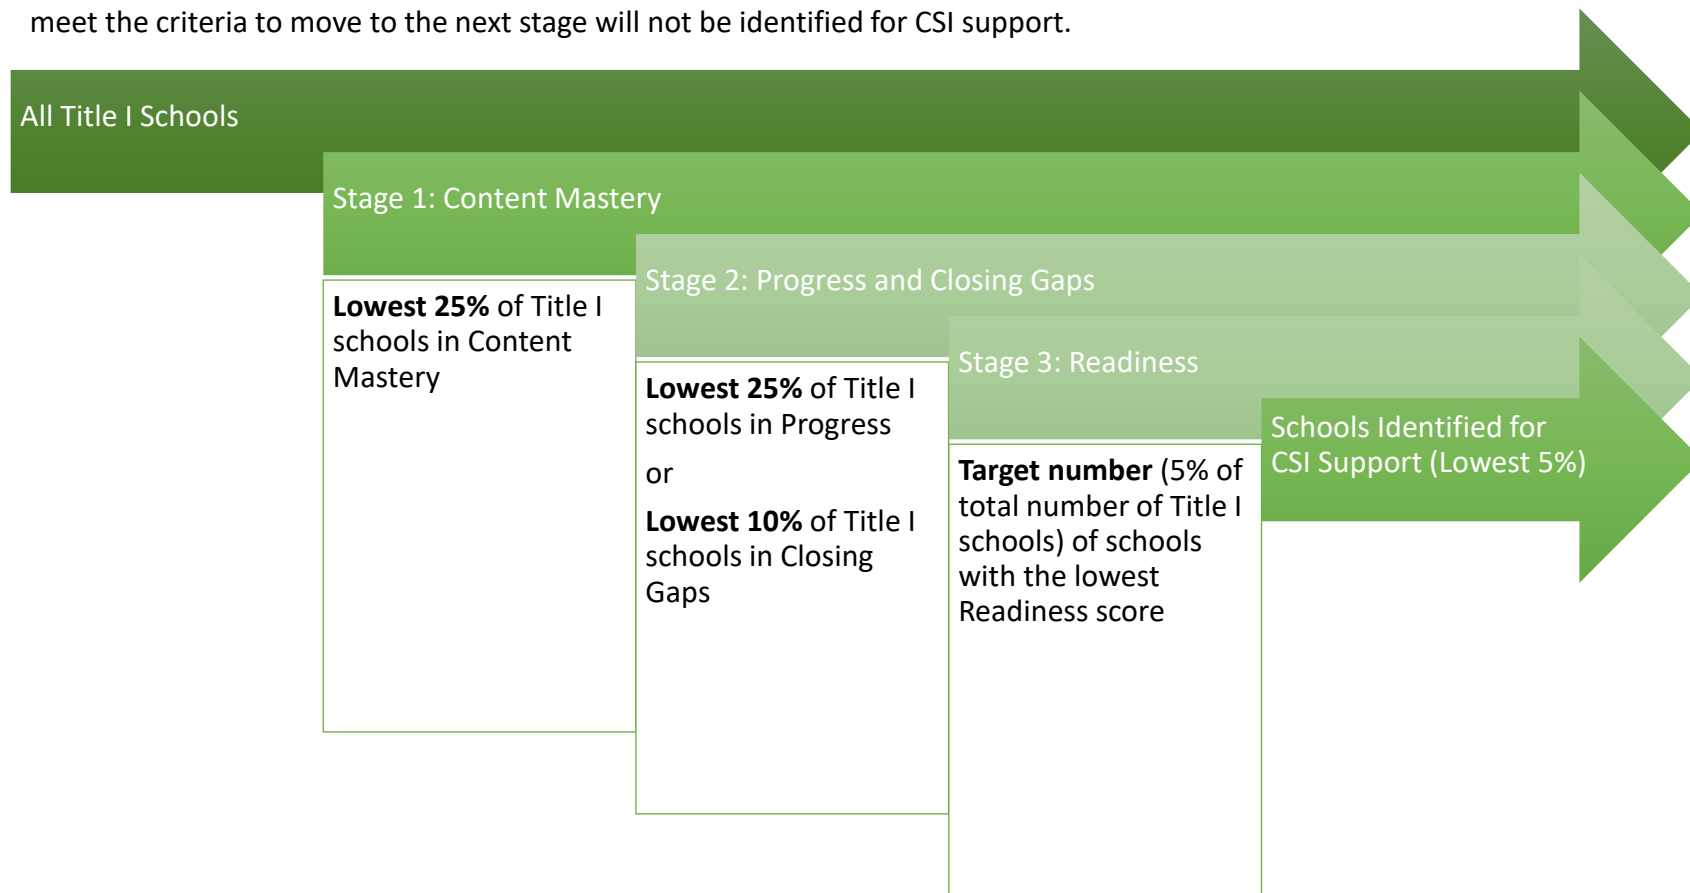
meet the criteria to move to the next stage will not be identified for CSI support.

All Title I Schools

Stage 1: Content Mastery

Lowest 25% of Title I schools in Content Mastery

Stage 2: Progress and Closing Gaps

Lowest 25% of Title I schools in Progress

or

Lowest 10% of Title I schools in Closing Gaps

Stage 3: Readiness

Target number (5% of total number of Title I schools) of schools with the lowest Readiness score

Schools Identified for CSI Support (Lowest 5%)